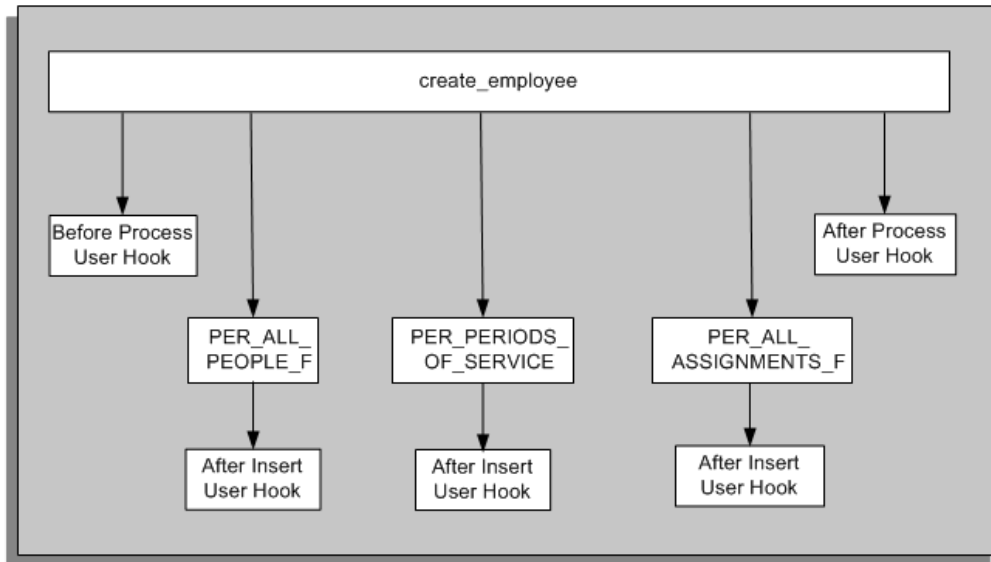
create_employee

Before Process User Hook

PER_ALL_ PEOPLE_F

After Insert User Hook

PER_PERIODS_ OF_SERVICE

After Insert User Hook

PER_ALL_ ASSIGNMENTS_F

After Insert User Hook

After Process User Hook